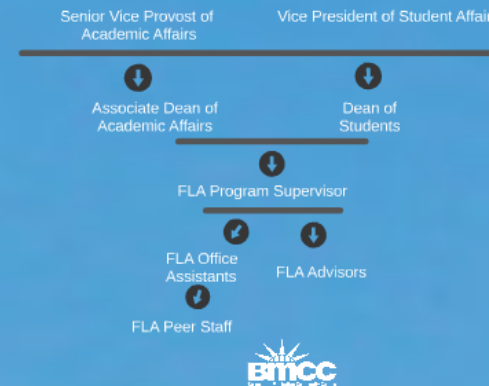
Senior Vice Provost of Academic Affairs

Vice President of Student Affai

Associate Dean of Academic Affairs

Dean of Students

FLA Program Supervisor

FLA Office Assistants

FLA Advisors

FLA Peer Staff

BMCC